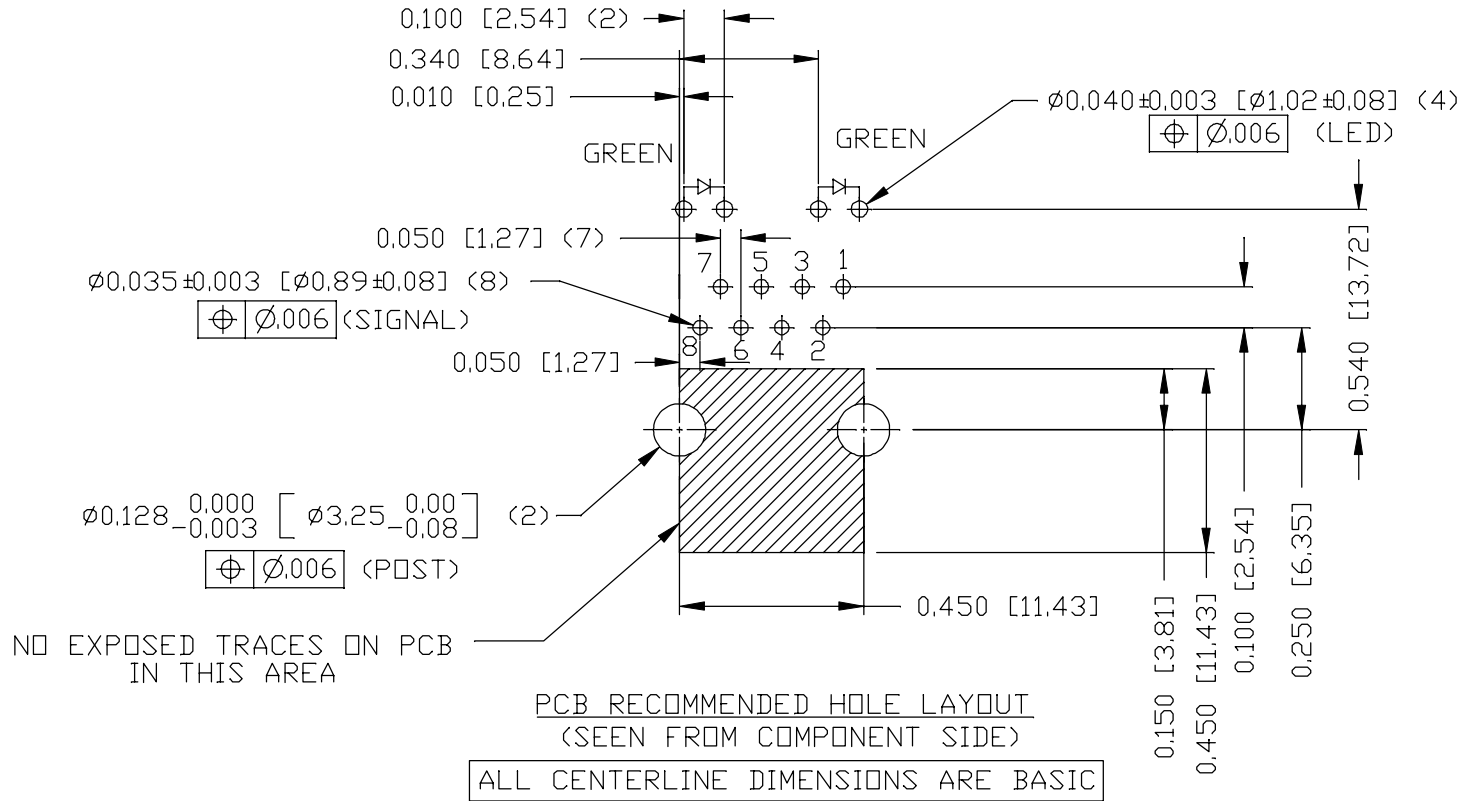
0,100 [2,54] (2)
0,340 [8,64]
0,010 [0,25]
GREEN
GREEN
Ø0,040±0,003 [Ø1,02±0,08] (4)
⊕ | Ø,006 | (LED)
0,050 [1,27] (7)
7 5 3 1
Ø0,035±0,003 [Ø0,89±0,08] (8)
⊕ | Ø,006 | (SIGNAL)
8 6 4 2
0,050 [1,27]
$\varnothing 0{,}128^{\,0{,}000}_{-0{,}003}$ $\left[\ \varnothing 3{,}25^{\,0{,}00}_{-0{,}08}\right]$ (2)
⊕ | Ø,006 | (POST)
0,450 [11,43]
NO EXPOSED TRACES ON PCB IN THIS AREA
0,540 [13,72]
0,150 [3,81]
0,450 [11,43]
0,100 [2,54]
0,250 [6,35]
PCB RECOMMENDED HOLE LAYOUT
(SEEN FROM COMPONENT SIDE)
ALL CENTERLINE DIMENSIONS ARE BASIC